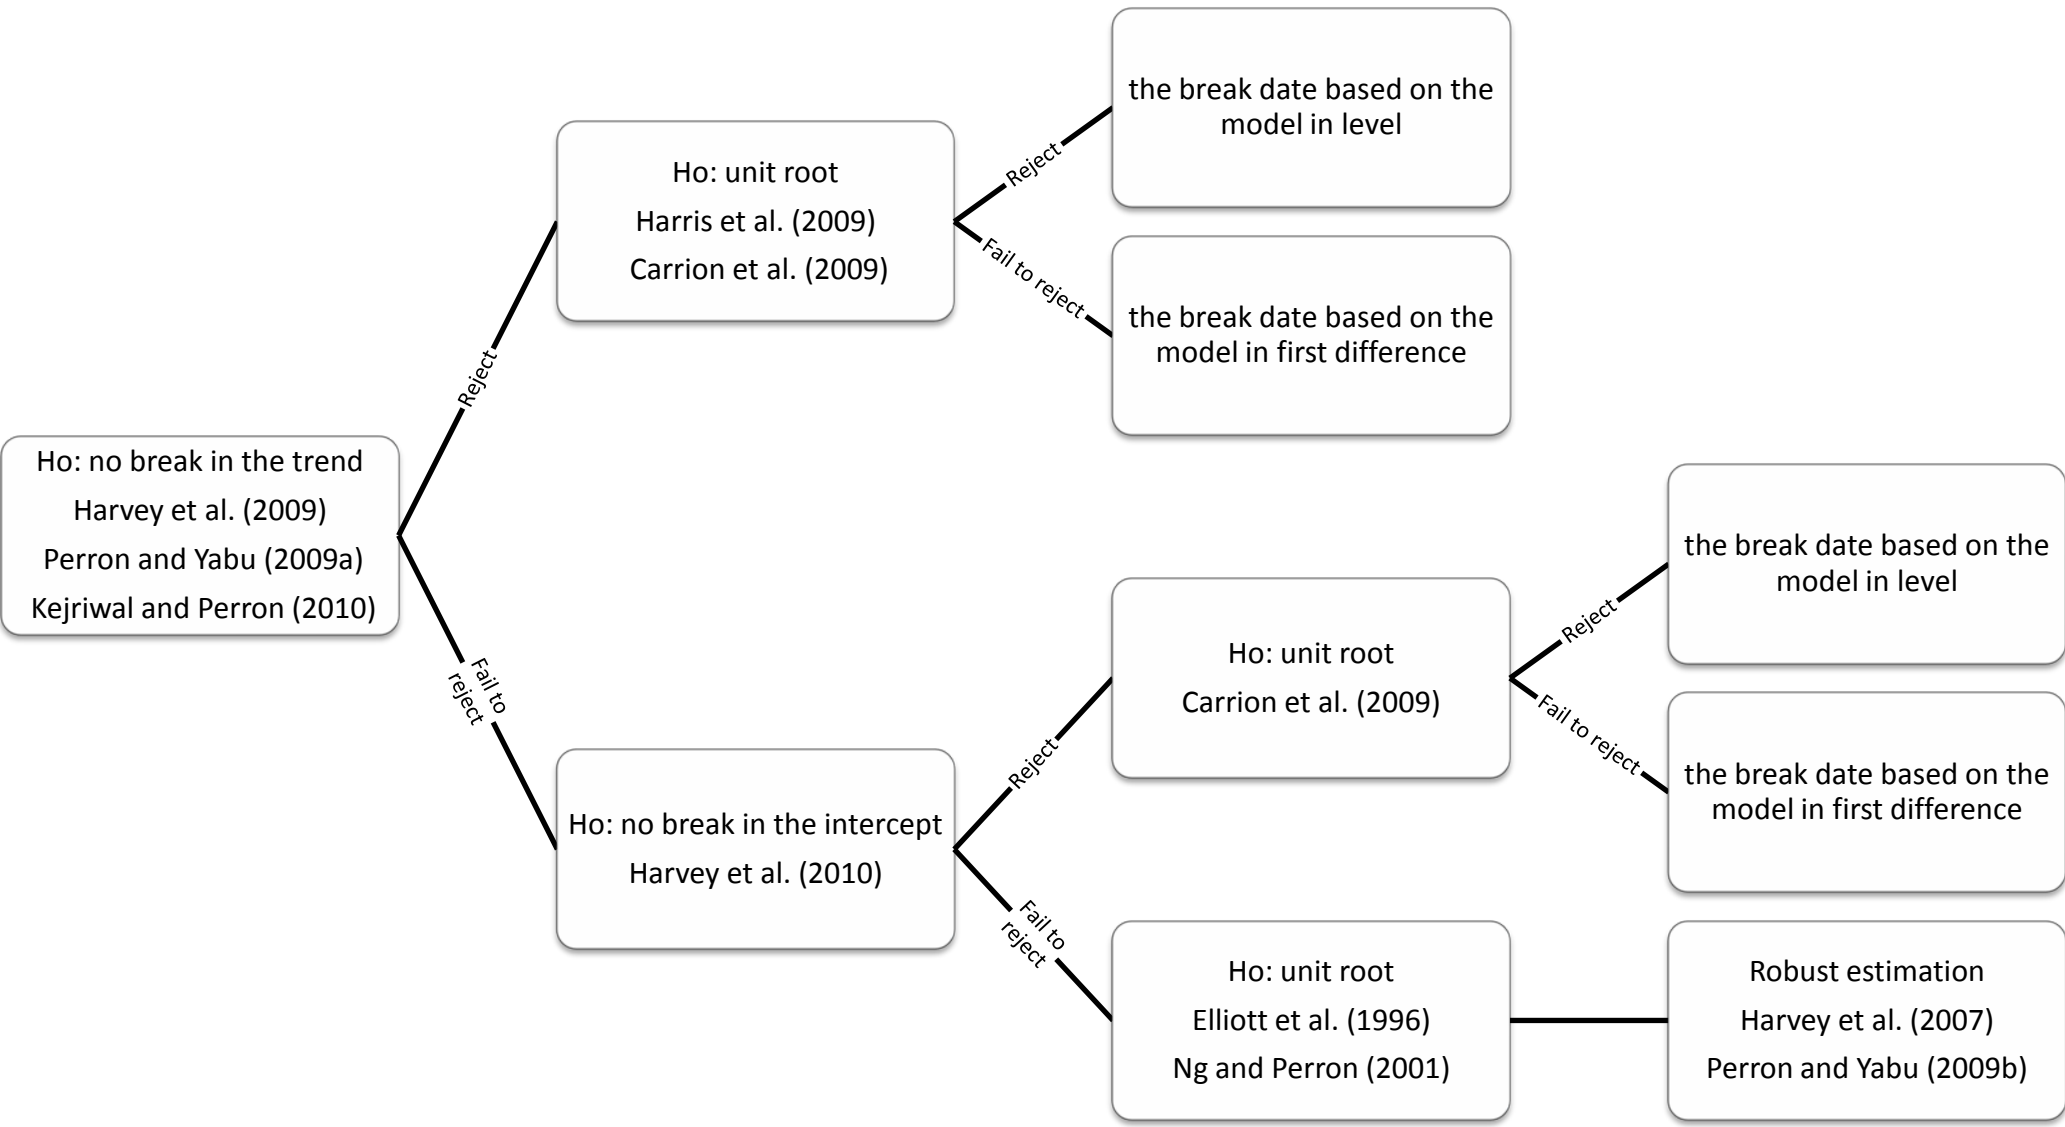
Ho: no break in the trend
Harvey et al. (2009)
Perron and Yabu (2009a)
Kejriwal and Perron (2010)

Reject

Ho: unit root
Harris et al. (2009)
Carrion et al. (2009)

Reject

the break date based on the model in level

Fail to reject

the break date based on the model in first difference

Fail to reject

Ho: no break in the intercept
Harvey et al. (2010)

Reject

Ho: unit root
Carrion et al. (2009)

Reject

the break date based on the model in level

Fail to reject

the break date based on the model in first difference

Fail to reject

Ho: unit root
Elliott et al. (1996)
Ng and Perron (2001)

Robust estimation
Harvey et al. (2007)
Perron and Yabu (2009b)